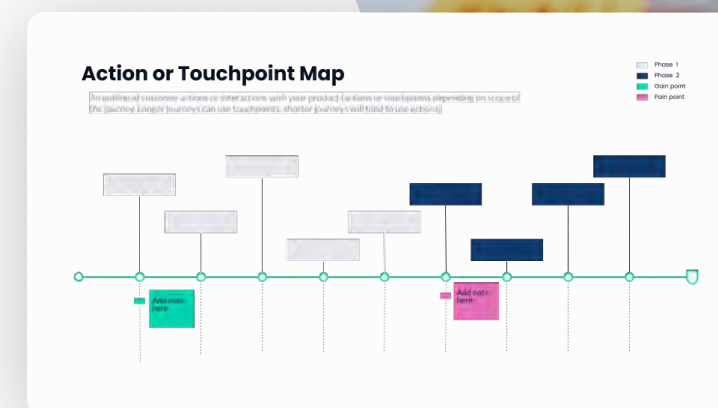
Action or Touchpoint Map

An outline of customer actions or interactions with your product (actions or touchpoints depending on scope of the journey. Longer journeys can use touchpoints; shorter journeys will tend to use actions)

Phase 1
Phase 2
Gain point
Pain point

Add note here

Add note here